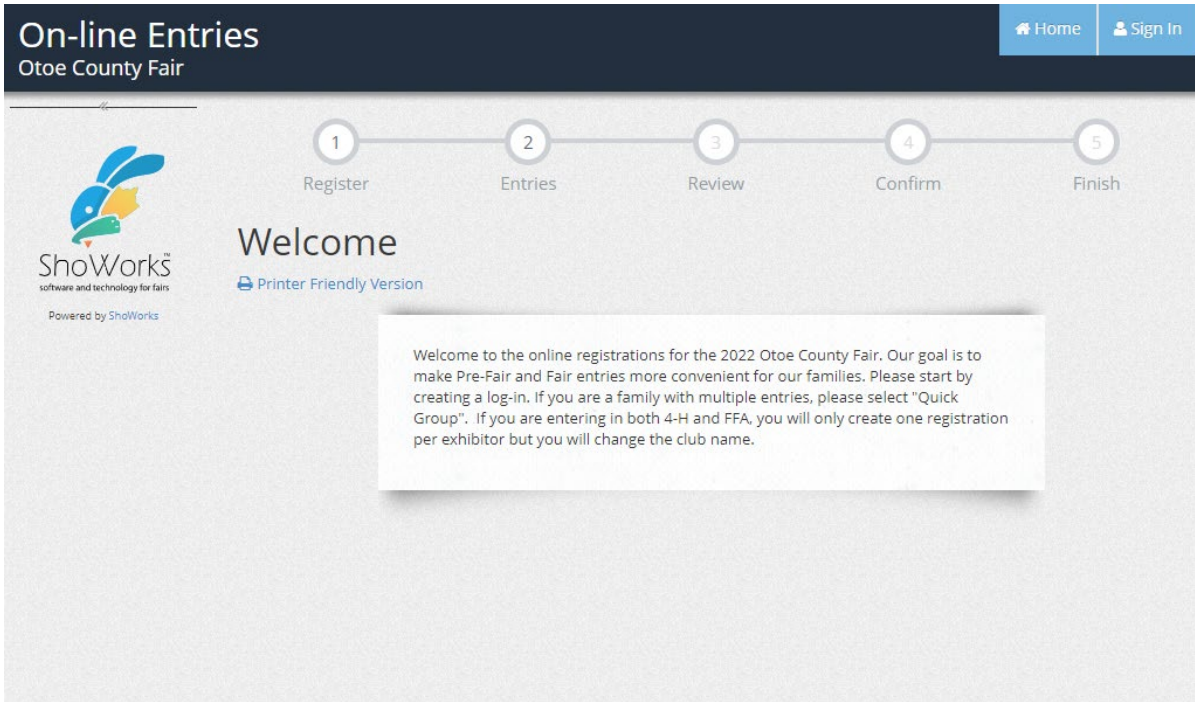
On-line Entries
Otoe County Fair

Home
Sign In

ShoWorks™
software and technology for fairs

Powered by ShoWorks

1
Register
2
Entries
3
Review
4
Confirm
5
Finish

Welcome

Printer Friendly Version

Welcome to the online registrations for the 2022 Otoe County Fair. Our goal is to make Pre-Fair and Fair entries more convenient for our families. Please start by creating a log-in. If you are a family with multiple entries, please select "Quick Group". If you are entering in both 4-H and FFA, you will only create one registration per exhibitor but you will change the club name.